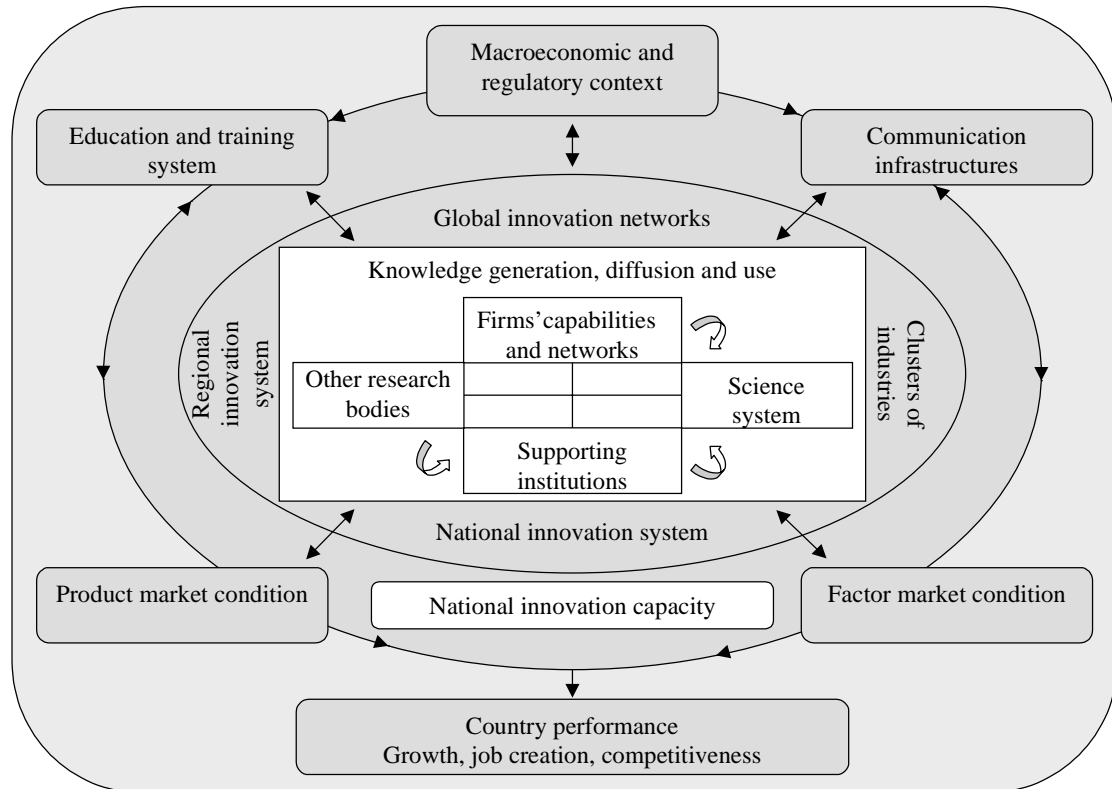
Macroeconomic and regulatory context

Education and training system

Communication infrastructures

Global innovation networks

Knowledge generation, diffusion and use

Firms' capabilities and networks

Regional innovation system

Clusters of industries

Other research bodies

Science system

Supporting institutions

National innovation system

Product market condition

National innovation capacity

Factor market condition

Country performance
Growth, job creation, competitiveness